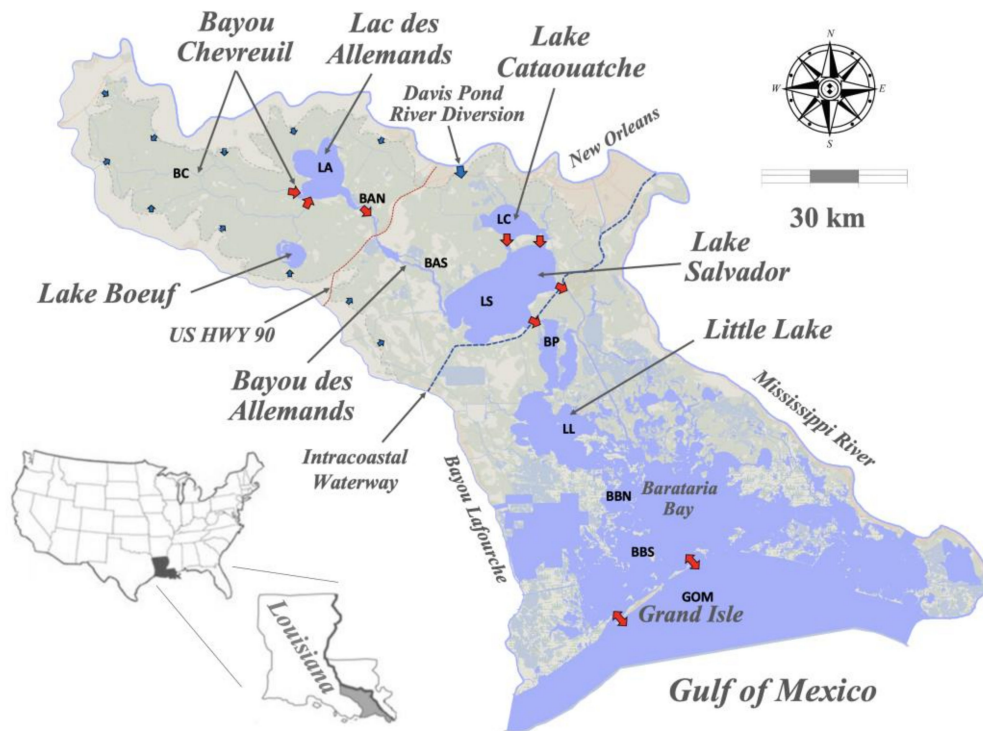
Bayou Chevreuil

Lac des Allemands

Lake Cataouatche

Davis Pond River Diversion

New Orleans

N
W
E
S

30 km

BC

LA

BAN

LC

Lake Salvador

Lake Boeuf

BAS

LS

US HWY 90

BP

Little Lake

Bayou des Allemands

Mississippi River

LL

Intracoastal Waterway

Bayou Lafourche

BBN

Barataria Bay

BBS

GOM

Grand Isle

Louisiana

Gulf of Mexico